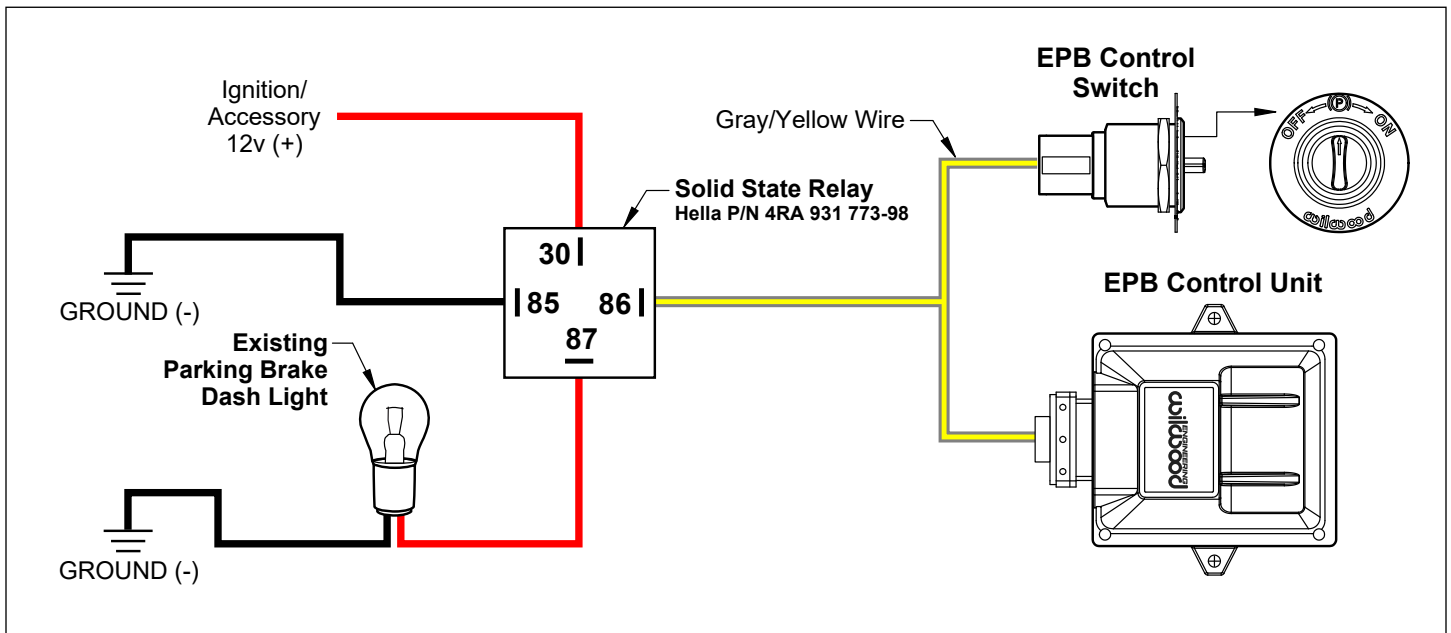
Ignition/
Accessory
12v (+)

GROUND (-)

Existing
Parking Brake
Dash Light

GROUND (-)

Solid State Relay
Hella P/N 4RA 931 773-98

30
85
86
87

Gray/Yellow Wire

EPB Control
Switch

OFF
(P)
ON
wilwood

EPB Control Unit

wilwood
ENGINEERING